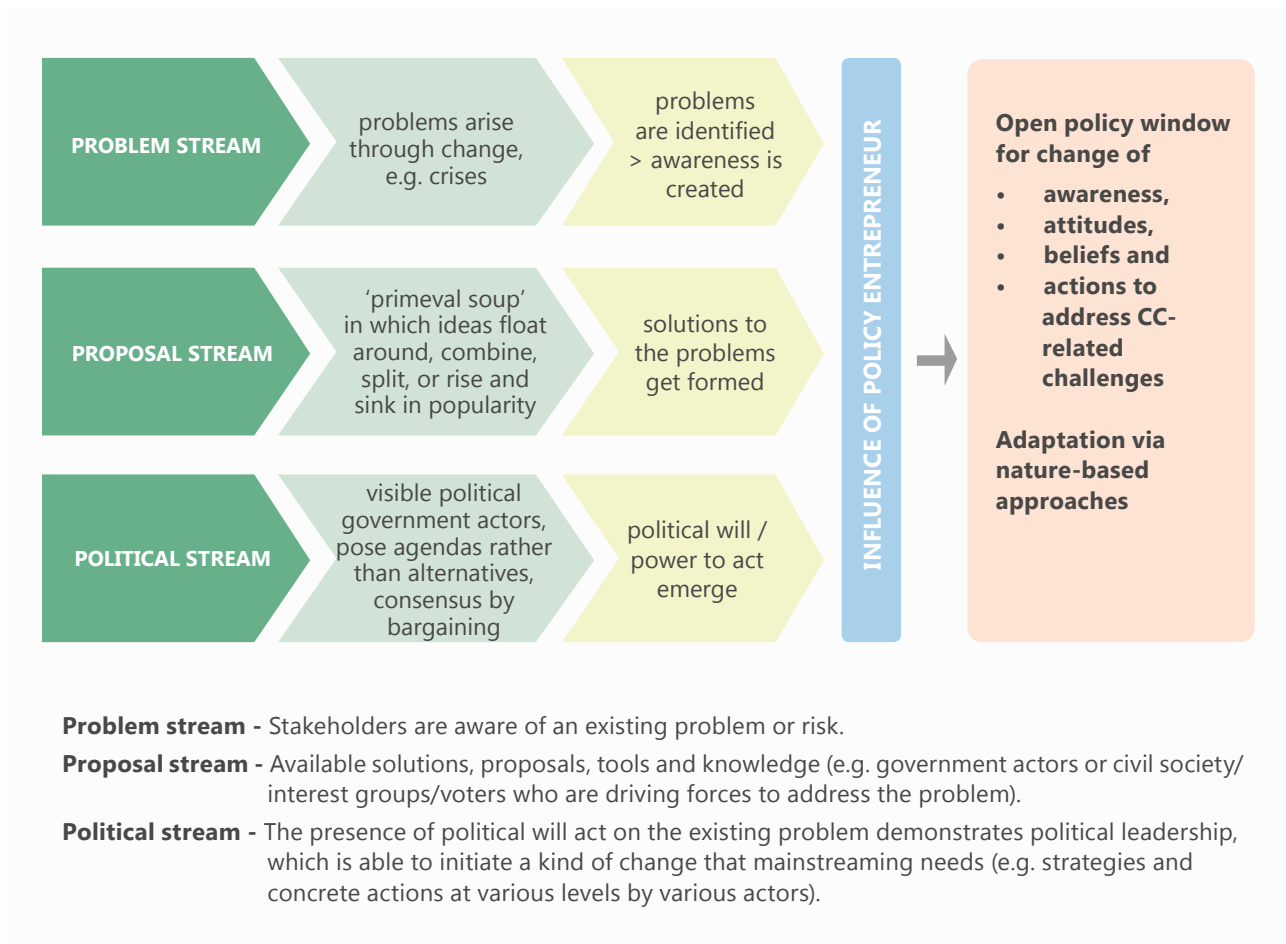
PROBLEM STREAM

problems arise through change, e.g. crises

problems are identified > awareness is created

PROPOSAL STREAM

'primeval soup' in which ideas float around, combine, split, or rise and sink in popularity

solutions to the problems get formed

POLITICAL STREAM

visible political government actors, pose agendas rather than alternatives, consensus by bargaining

political will / power to act emerge

INFLUENCE OF POLICY ENTREPRENEUR

Open policy window for change of

- awareness,
- attitudes,
- beliefs and
- actions to address CC-related challenges

Adaptation via nature-based approaches

Problem stream - Stakeholders are aware of an existing problem or risk.

Proposal stream - Available solutions, proposals, tools and knowledge (e.g. government actors or civil society/ interest groups/voters who are driving forces to address the problem).

Political stream - The presence of political will act on the existing problem demonstrates political leadership, which is able to initiate a kind of change that mainstreaming needs (e.g. strategies and concrete actions at various levels by various actors).